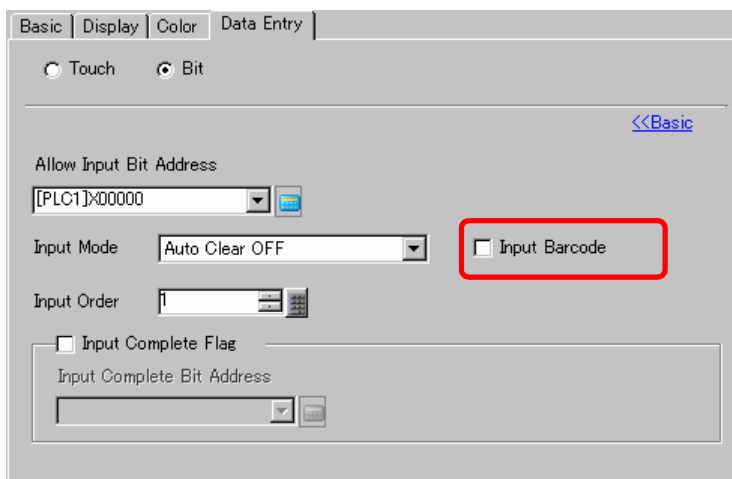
Basic | Display | Color | Data Entry

Touch Bit

<<Basic

Allow Input Bit Address

[PLC1]X00000

Input Mode Auto Clear OFF

Input Barcode

Input Order 1

Input Complete Flag

Input Complete Bit Address